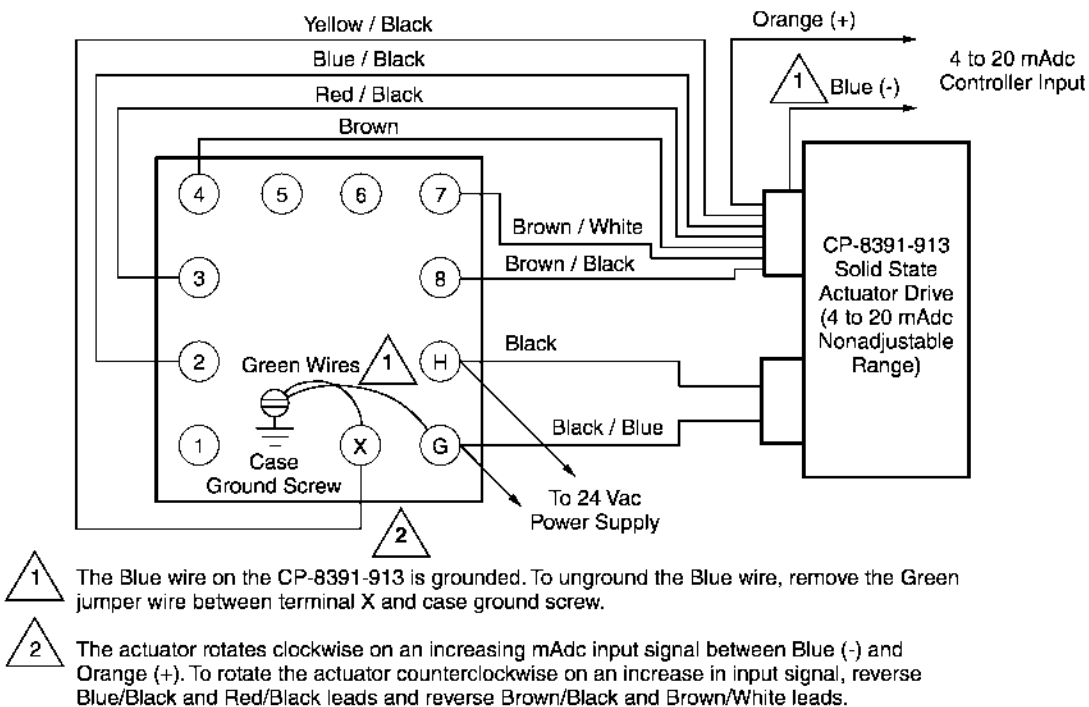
Yellow / Black

Blue / Black

Red / Black

Brown

Orange (+)

4 to 20 mAdc Controller Input

1

Blue (-)

4

5

6

7

Brown / White

3

8

Brown / Black

CP-8391-913 Solid State Actuator Drive (4 to 20 mAdc Nonadjustable Range)

2

Green Wires

1

H

Black

1

X

G

Black / Blue

Case Ground Screw

To 24 Vac Power Supply

2

1 The Blue wire on the CP-8391-913 is grounded. To unground the Blue wire, remove the Green jumper wire between terminal X and case ground screw.

2 The actuator rotates clockwise on an increasing mAdc input signal between Blue (-) and Orange (+). To rotate the actuator counterclockwise on an increase in input signal, reverse Blue/Black and Red/Black leads and reverse Brown/Black and Brown/White leads.